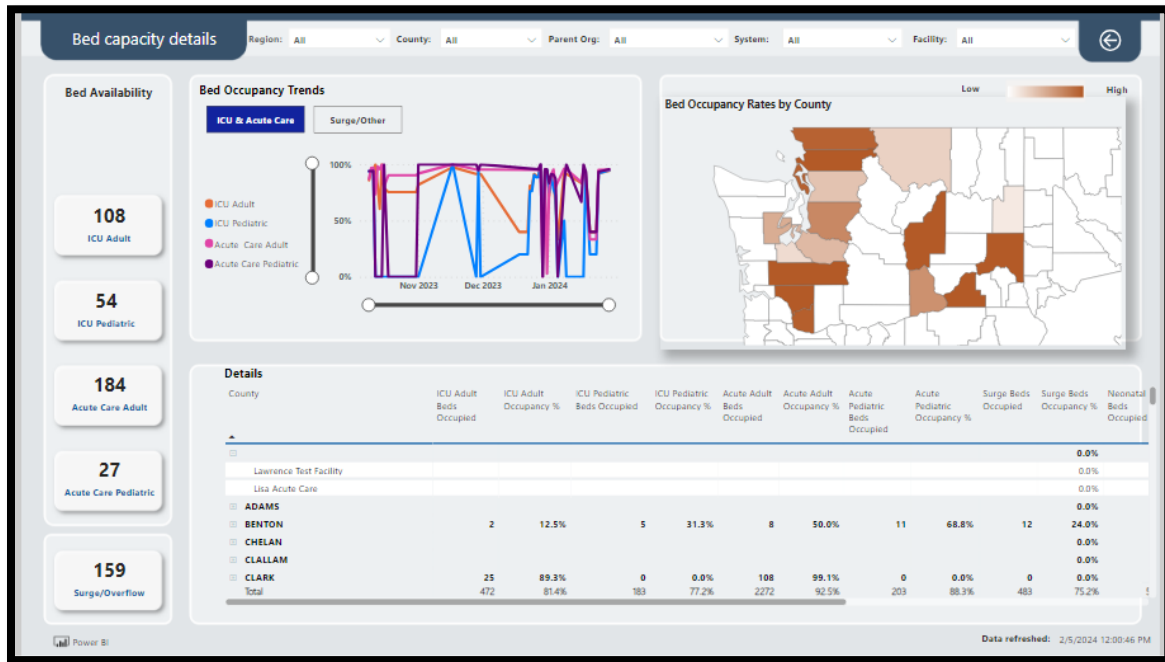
Bed capacity details

Region: All
County: All
Parent Org: All
System: All
Facility: All

Bed Availability

108
ICU Adult

54
ICU Pediatric

184
Acute Care Adult

27
Acute Care Pediatric

159
Surge/Overflow

Bed Occupancy Trends

ICU & Acute Care
Surge/Other

ICU Adult
ICU Pediatric
Acute Care Adult
Acute Care Pediatric

100%
50%
0%
Nov 2023
Dec 2023
Jan 2024

Low
High
Bed Occupancy Rates by County

Details

| County | ICU Adult Beds Occupied | ICU Adult Occupancy % | ICU Pediatric Beds Occupied | ICU Pediatric Occupancy % | Acute Adult Beds Occupied | Acute Adult Occupancy % | Acute Pediatric Beds Occupied | Acute Pediatric Occupancy % | Surge Beds Occupied | Surge Beds Occupancy % | Neonatal Beds Occupied |
|---|---|---|---|---|---|---|---|---|---|---|---|
| | | | | | | | | | | 0.0% | |
| Lawrence Test Facility | | | | | | | | | | 0.0% | |
| Lisa Acute Care | | | | | | | | | | 0.0% | |
| ADAMS | | | | | | | | | | 0.0% | |
| BENTON | 2 | 12.5% | 5 | 31.3% | 8 | 50.0% | 11 | 68.8% | 12 | 24.0% | |
| CHELAN | | | | | | | | | | 0.0% | |
| CLALLAM | | | | | | | | | | 0.0% | |
| CLARK | 25 | 89.3% | 0 | 0.0% | 108 | 99.1% | 0 | 0.0% | 0 | 0.0% | |
| Total | 472 | 81.4% | 183 | 77.2% | 2272 | 92.5% | 203 | 88.3% | 483 | 75.2% | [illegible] |

Power BI

Data refreshed: 2/5/2024 12:00:46 PM